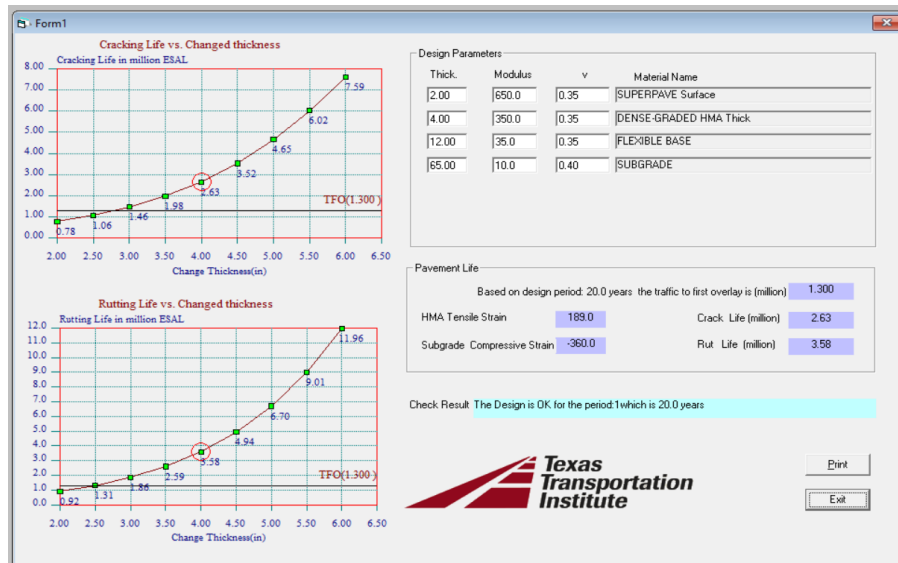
Form1

Cracking Life vs. Changed thickness

Cracking Life in million ESAL

8.00
7.00
6.00
5.00
4.00
3.00
2.00
1.00
0.00

0.78
1.06
1.46
1.98
2.63
3.52
4.65
6.02
7.59

TFO(1.300)

2.00 2.50 3.00 3.50 4.00 4.50 5.00 5.50 6.00 6.50

Change Thickness(in)

Rutting Life vs. Changed thickness

Rutting Life in million ESAL

12.0
11.0
10.0
9.0
8.0
7.0
6.0
5.0
4.0
3.0
2.0
1.0
0.0

0.92
1.31
1.86
2.59
3.58
4.94
6.70
9.01
11.96

TFO(1.300)

2.00 2.50 3.00 3.50 4.00 4.50 5.00 5.50 6.00 6.50

Change Thickness(in)

Design Parameters

| Thick. | Modulus | v | Material Name |
|---|---|---|---|
| 2.00 | 650.0 | 0.35 | SUPERPAVE Surface |
| 4.00 | 350.0 | 0.35 | DENSE-GRADED HMA Thick |
| 12.00 | 35.0 | 0.35 | FLEXIBLE BASE |
| 65.00 | 10.0 | 0.40 | SUBGRADE |

Pavement Life

Based on design period: 20.0 years the traffic to first overlay is (million) 1.300

HMA Tensile Strain 189.0

Crack Life (million) 2.63

Subgrade Compressive Strain -360.0

Rut Life (million) 3.58

Check Result The Design is OK for the period:1which is 20.0 years

Texas Transportation Institute

Print

Exit